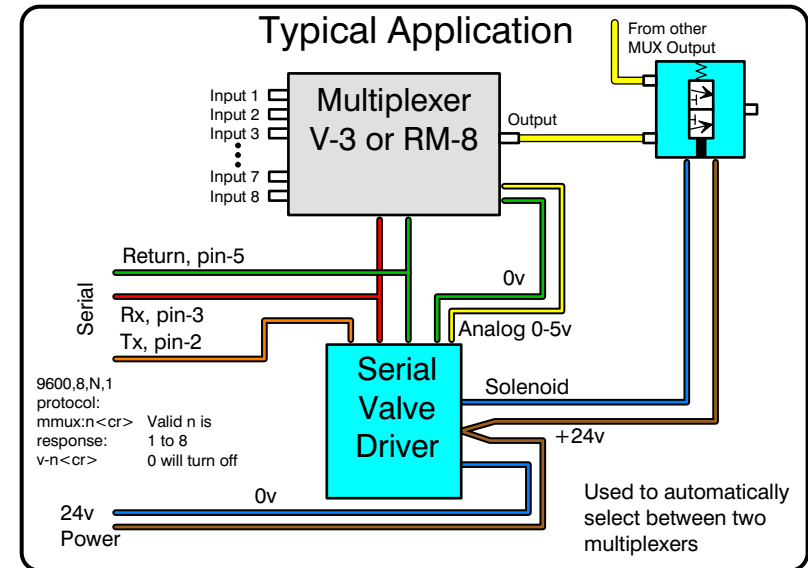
Typical Application

From other MUX Output

Input 1
Input 2
Input 3
Input 7
Input 8

Multiplexer V-3 or RM-8

Output

Return, pin-5

Serial

Rx, pin-3
Tx, pin-2

0v

Analog 0-5v

Serial Valve Driver

Solenoid

+24v

9600,8,N,1
protocol:
mmux:n<cr>
response:
v-n<cr>

Valid n is
1 to 8
0 will turn off

0v

24v
Power

Used to automatically select between two multiplexers